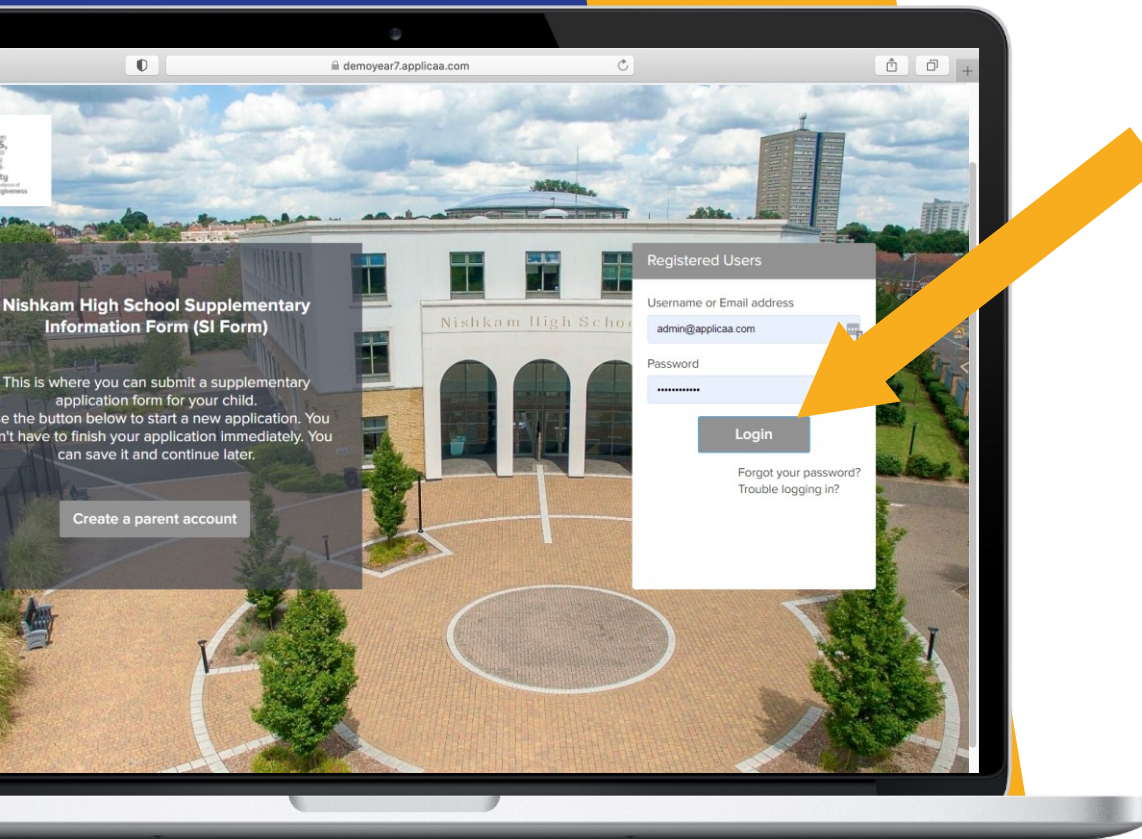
demoyear7.applicaa.com

Nishkam High School Supplementary Information Form (SI Form)

This is where you can submit a supplementary application form for your child. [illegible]e the button below to start a new application. You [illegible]n't have to finish your application immediately. You can save it and continue later.

Create a parent account

Nishkam High Scho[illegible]

Registered Users

Username or Email address

admin@applicaa.com

Password

••••••••••••

Login

Forgot your password?

Trouble logging in?